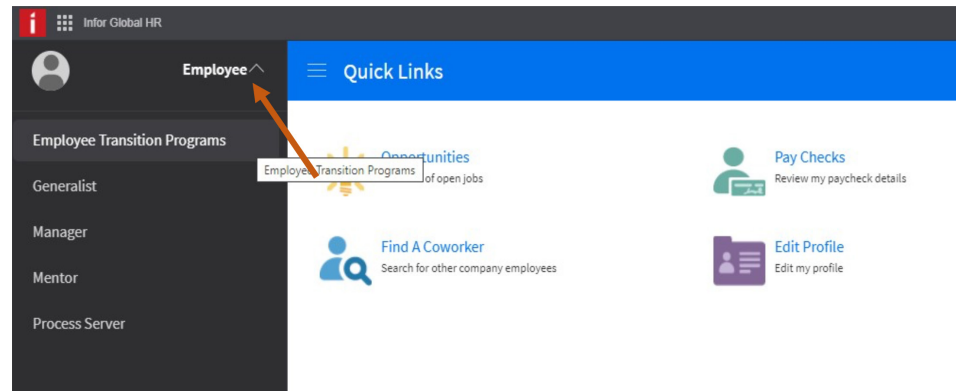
i Infor Global HR

Employee

Quick Links

Employee Transition Programs

Generalist

Manager

Mentor

Process Server

Employee Transition Programs

Opportunities
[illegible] of open jobs

Pay Checks
Review my paycheck details

Find A Coworker
Search for other company employees

Edit Profile
Edit my profile